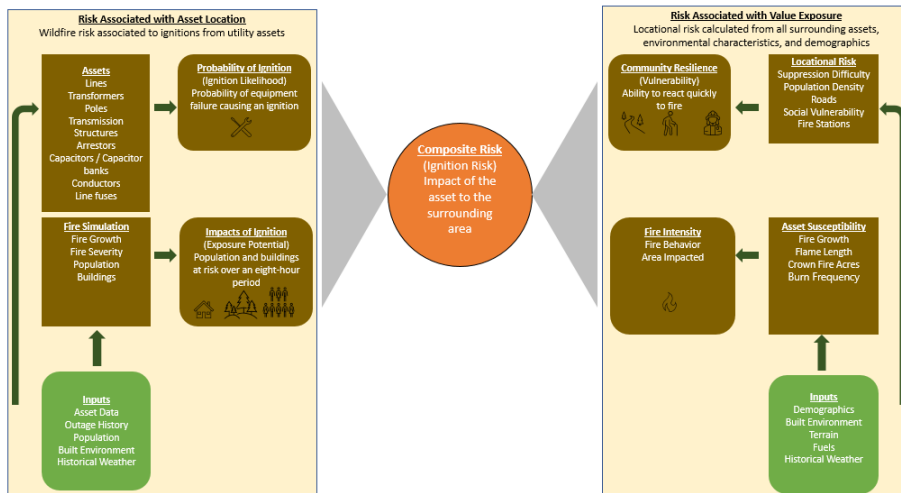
Risk Associated with Asset Location
Wildfire risk associated to ignitions from utility assets

Assets
Lines
Transformers
Poles
Transmission Structures
Arrestors
Capacitors / Capacitor banks
Conductors
Line fuses

Probability of Ignition
(Ignition Likelihood)
Probability of equipment failure causing an ignition

Fire Simulation
Fire Growth
Fire Severity
Population
Buildings

Impacts of Ignition
(Exposure Potential)
Population and buildings at risk over an eight-hour period

Inputs
Asset Data
Outage History
Population
Built Environment
Historical Weather

Composite Risk
(Ignition Risk)
Impact of the asset to the surrounding area

Risk Associated with Value Exposure
Locational risk calculated from all surrounding assets, environmental characteristics, and demographics

Community Resilience
(Vulnerability)
Ability to react quickly to fire

Locational Risk
Suppression Difficulty
Population Density
Roads
Social Vulnerability
Fire Stations

Fire Intensity
Fire Behavior
Area Impacted

Asset Susceptibility
Fire Growth
Flame Length
Crown Fire Acres
Burn Frequency

Inputs
Demographics
Built Environment
Terrain
Fuels
Historical Weather